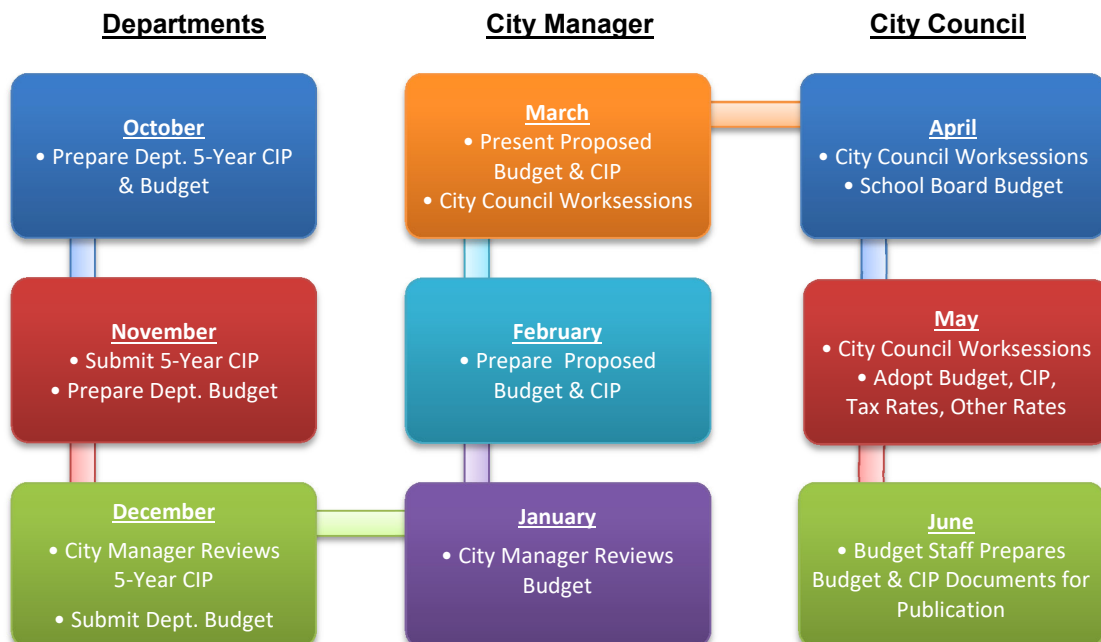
Departments

October
• Prepare Dept. 5-Year CIP & Budget

November
• Submit 5-Year CIP
• Prepare Dept. Budget

December
• City Manager Reviews 5-Year CIP
• Submit Dept. Budget

City Manager

March
• Present Proposed Budget & CIP
• City Council Worksessions

February
• Prepare Proposed Budget & CIP

January
• City Manager Reviews Budget

City Council

April
• City Council Worksessions
• School Board Budget

May
• City Council Worksessions
• Adopt Budget, CIP, Tax Rates, Other Rates

June
• Budget Staff Prepares Budget & CIP Documents for Publication